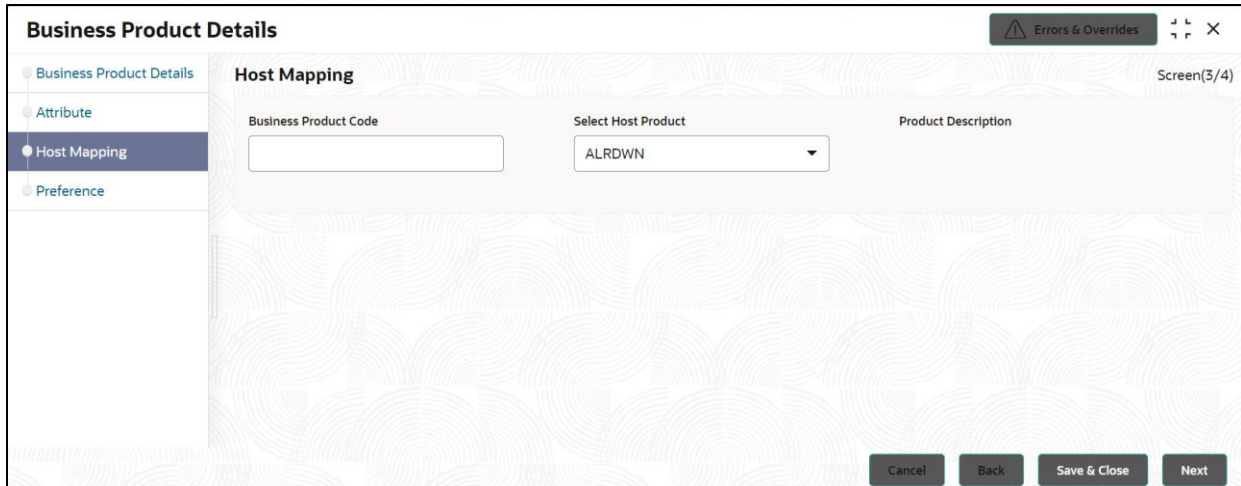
Business Product Details

Errors & Overrides

×

Business Product Details

Attribute

Host Mapping

Preference

Host Mapping

Screen(3/4)

Business Product Code

Select Host Product

ALRDWN

Product Description

Cancel

Back

Save & Close

Next